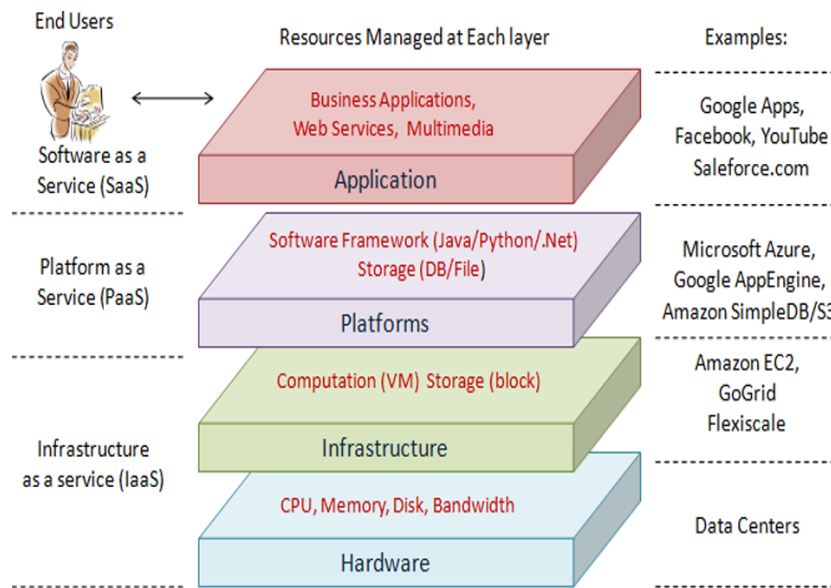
End Users

Resources Managed at Each layer

Examples:

Business Applications, Web Services, Multimedia

Application

Google Apps, Facebook, YouTube Saleforce.com

Software as a Service (SaaS)

Software Framework (Java/Python/.Net) Storage (DB/File)

Platforms

Microsoft Azure, Google AppEngine, Amazon SimpleDB/S3

Platform as a Service (PaaS)

Computation (VM) Storage (block)

Infrastructure

Amazon EC2, GoGrid Flexiscale

Infrastructure as a service (IaaS)

CPU, Memory, Disk, Bandwidth

Hardware

Data Centers